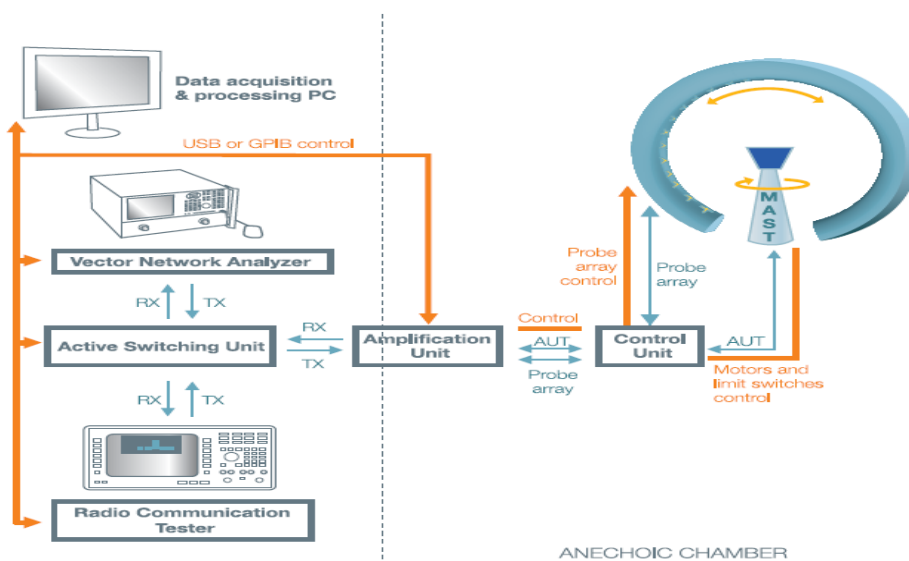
Data acquisition & processing PC

USB or GPIB control

Vector Network Analyzer

RX TX

Active Switching Unit

RX TX

RX TX

Radio Communication Tester

Amplification Unit

Control

AUT

Probe array

Control Unit

Probe array control

Probe array

AUT

MAST

Motors and limit switches control

ANECHOIC CHAMBER